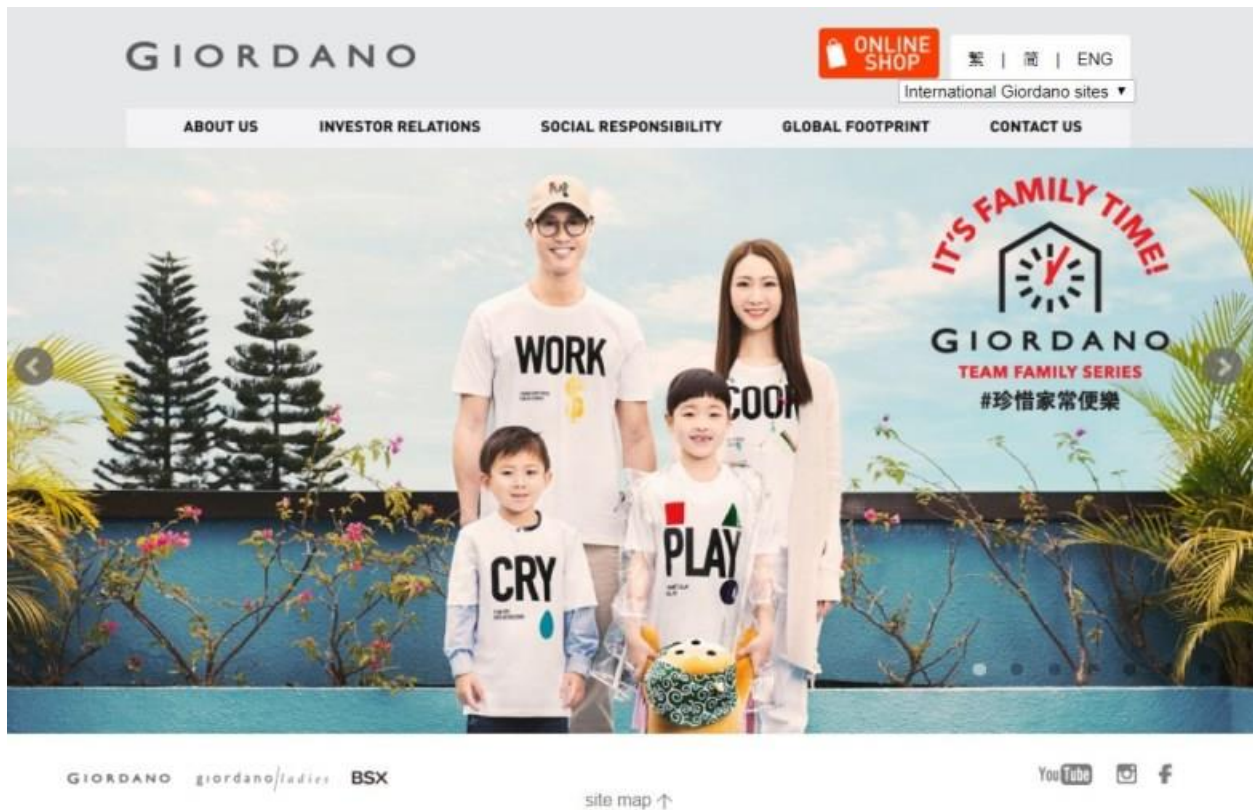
GIORDANO

ONLINE SHOP

繁 | 简 | ENG

International Giordano sites ▾

ABOUT US INVESTOR RELATIONS SOCIAL RESPONSIBILITY GLOBAL FOOTPRINT CONTACT US

WORK

COOK

CRY

PLAY

IT'S FAMILY TIME!

GIORDANO

TEAM FAMILY SERIES

#珍惜家常便樂

GIORDANO giordano|ladies BSX

site map ↑

YouTube